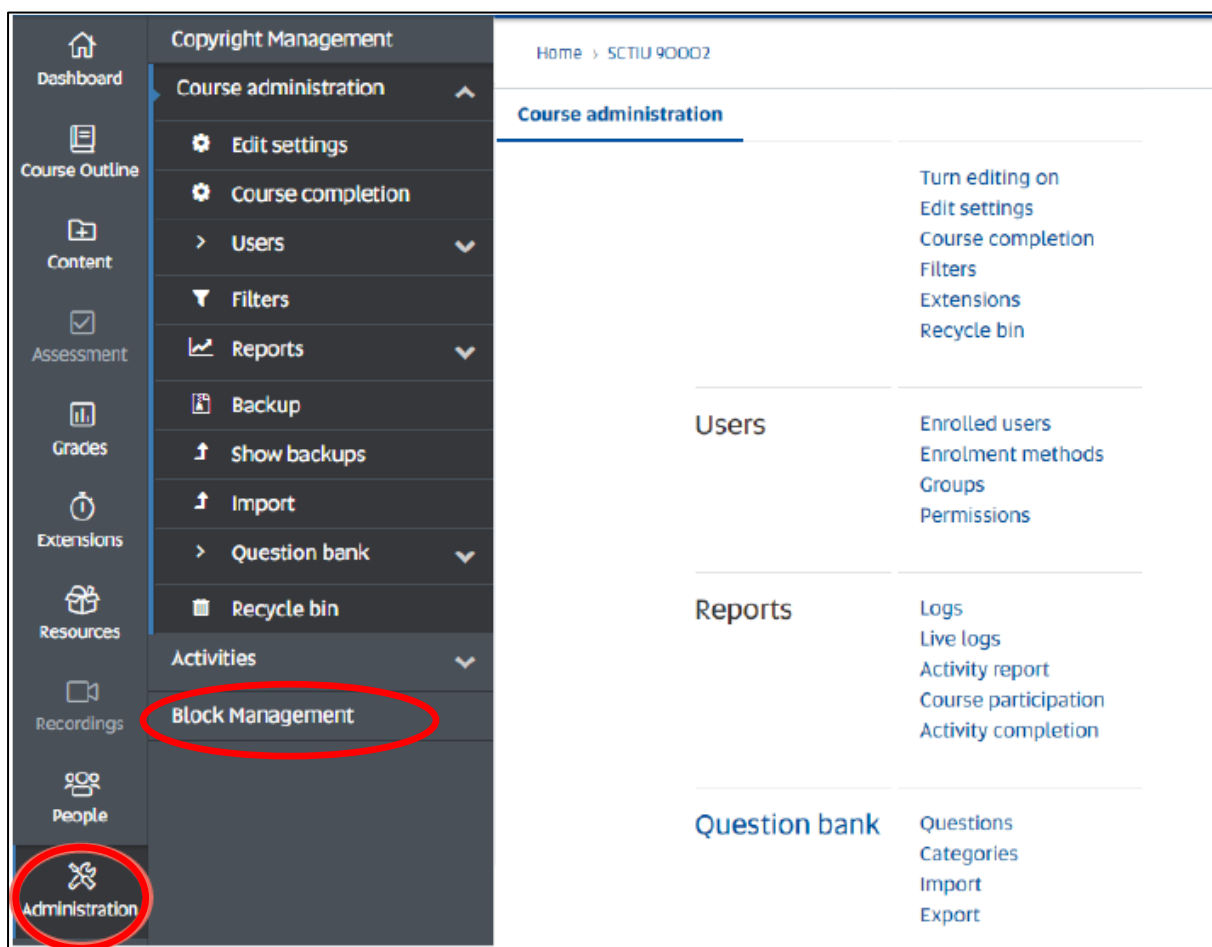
Dashboard
Course Outline
Content
Assessment
Grades
Extensions
Resources
Recordings
People
Administration

Copyright Management
Course administration
Edit settings
Course completion
Users
Filters
Reports
Backup
Show backups
Import
Question bank
Recycle bin
Activities
Block Management

Home › SCTIU 90002

Course administration

Turn editing on
Edit settings
Course completion
Filters
Extensions
Recycle bin

Users
Enrolled users
Enrolment methods
Groups
Permissions

Reports
Logs
Live logs
Activity report
Course participation
Activity completion

Question bank
Questions
Categories
Import
Export